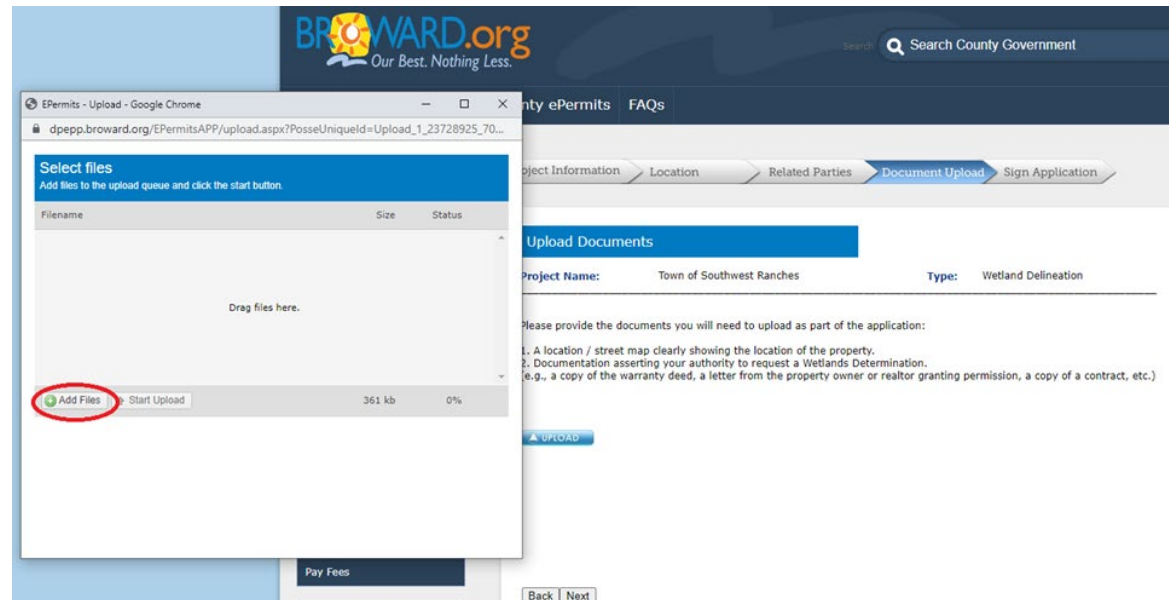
BROWARD.org
Our Best. Nothing Less.

Search

Search County Government

EPermits - Upload - Google Chrome

dpepp.broward.org/EPermitsAPP/upload.aspx?PosseUniqueId=Upload_1_23728925_70...

Select files
Add files to the upload queue and click the start button.

| Filename | Size | Status |
|---|---|---|
| Drag files here. | | |
| Add Files Start Upload | 361 kb | 0% |

nty ePermits FAQs

oject Information Location Related Parties Document Upload Sign Application

Upload Documents

Project Name: Town of Southwest Ranches Type: Wetland Delineation

Please provide the documents you will need to upload as part of the application:

1. A location / street map clearly showing the location of the property.
2. Documentation asserting your authority to request a Wetlands Determination.
(e.g., a copy of the warranty deed, a letter from the property owner or realtor granting permission, a copy of a contract, etc.)

UPLOAD

Pay Fees

Back Next